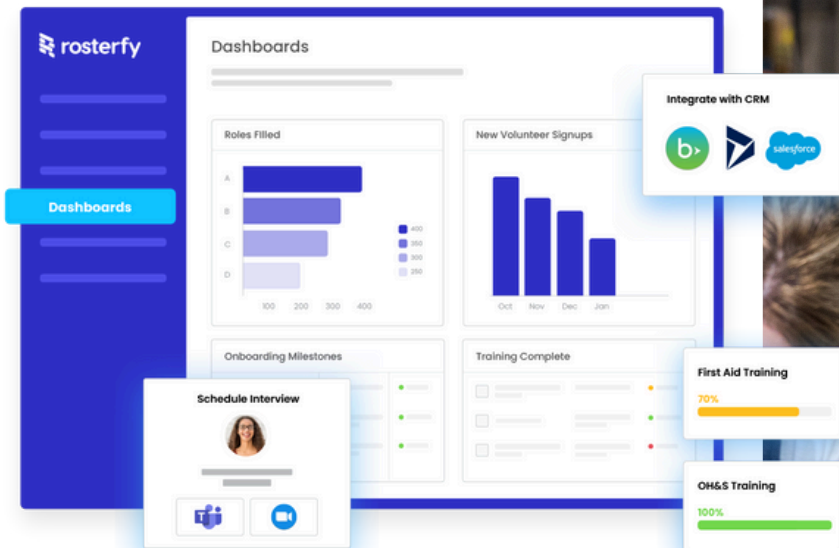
rosterfy

Dashboards

Dashboards

Roles Filled

A
B
C
D

100 200 300 400

400
350
300
250

New Volunteer Signups

Oct Nov Dec Jan

Integrate with CRM

salesforce

Onboarding Milestones

Training Complete

Schedule Interview

First Aid Training

70%

OH&S Training

100%